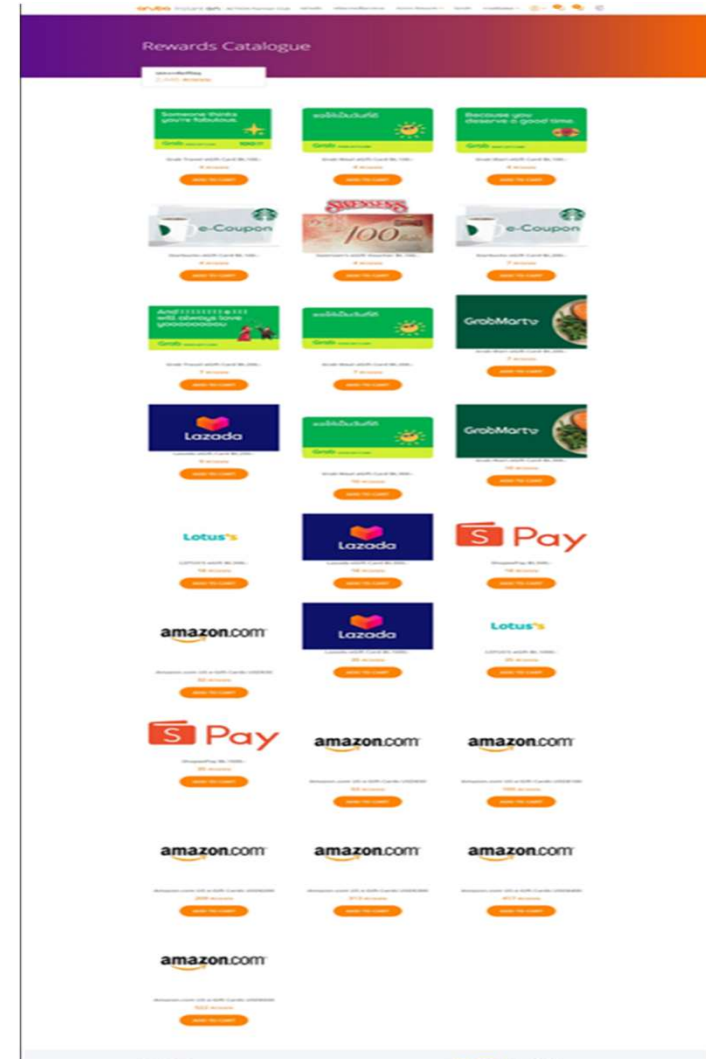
aruba

Rewards Catalogue

Someone thinks you're fabulous.

Grab

ADD TO CART

Grab

ADD TO CART

Because you deserve a good time

Grab

ADD TO CART

e-Coupon

ADD TO CART

SWENSEN'S

100

ADD TO CART

e-Coupon

ADD TO CART

Grab

ADD TO CART

Grab

ADD TO CART

GrabMart

ADD TO CART

Lazada

ADD TO CART

Grab

ADD TO CART

GrabMart

ADD TO CART

Lotus's

ADD TO CART

Lazada

ADD TO CART

S Pay

ADD TO CART

amazon.com

ADD TO CART

Lazada

ADD TO CART

Lotus's

ADD TO CART

S Pay

ADD TO CART

amazon.com

ADD TO CART

amazon.com

ADD TO CART

amazon.com

ADD TO CART

amazon.com

ADD TO CART

amazon.com

ADD TO CART

amazon.com

ADD TO CART